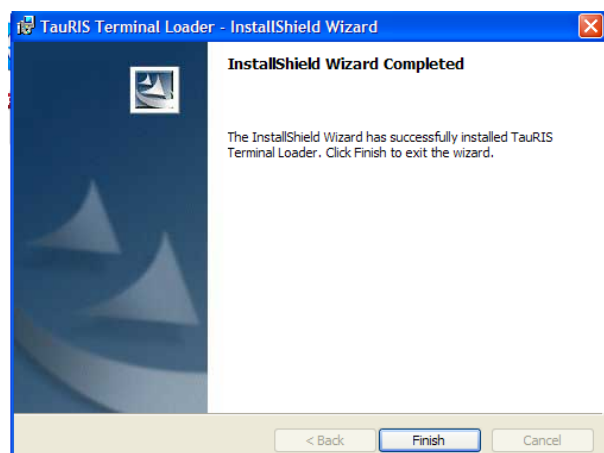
TauRIS Terminal Loader - InstallShield Wizard

InstallShield Wizard Completed

The InstallShield Wizard has successfully installed TauRIS Terminal Loader. Click Finish to exit the wizard.

< Back
Finish
Cancel